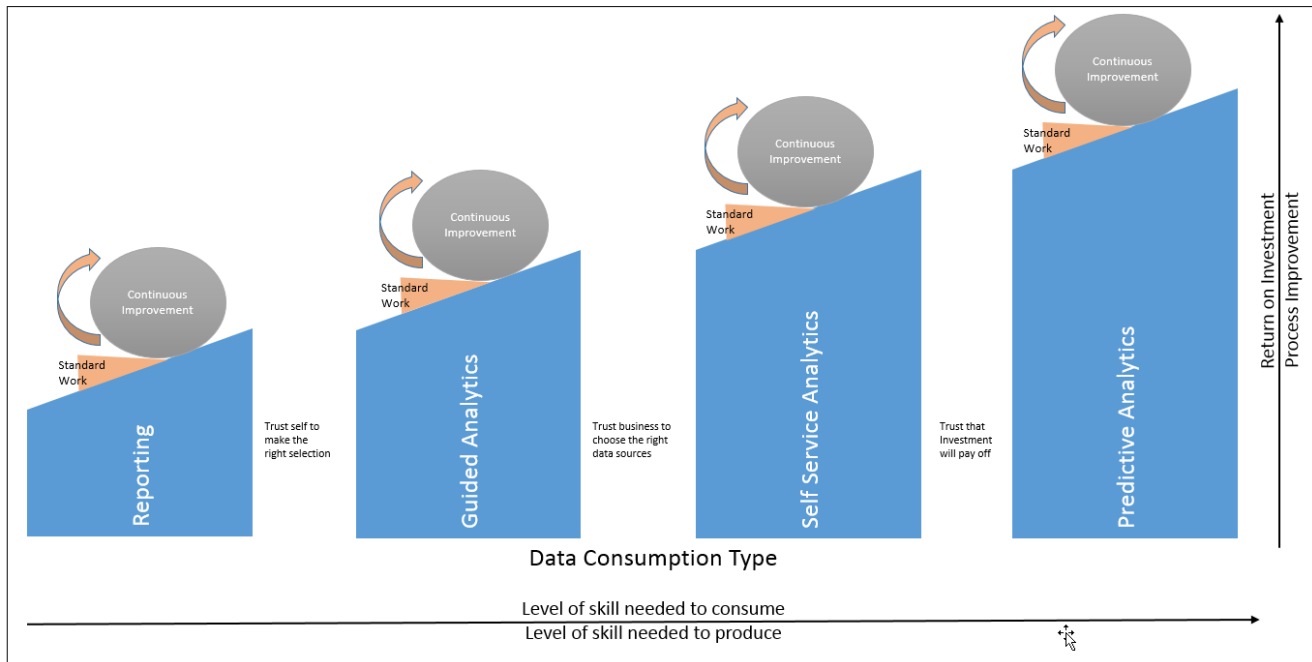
Continuous Improvement

Standard Work

Reporting

Trust self to make the right selection

Continuous Improvement

Standard Work

Guided Analytics

Trust business to choose the right data sources

Continuous Improvement

Standard Work

Self Service Analytics

Trust that Investment will pay off

Continuous Improvement

Standard Work

Predictive Analytics

Return on Investment
Process Improvement

Data Consumption Type

Level of skill needed to consume
Level of skill needed to produce